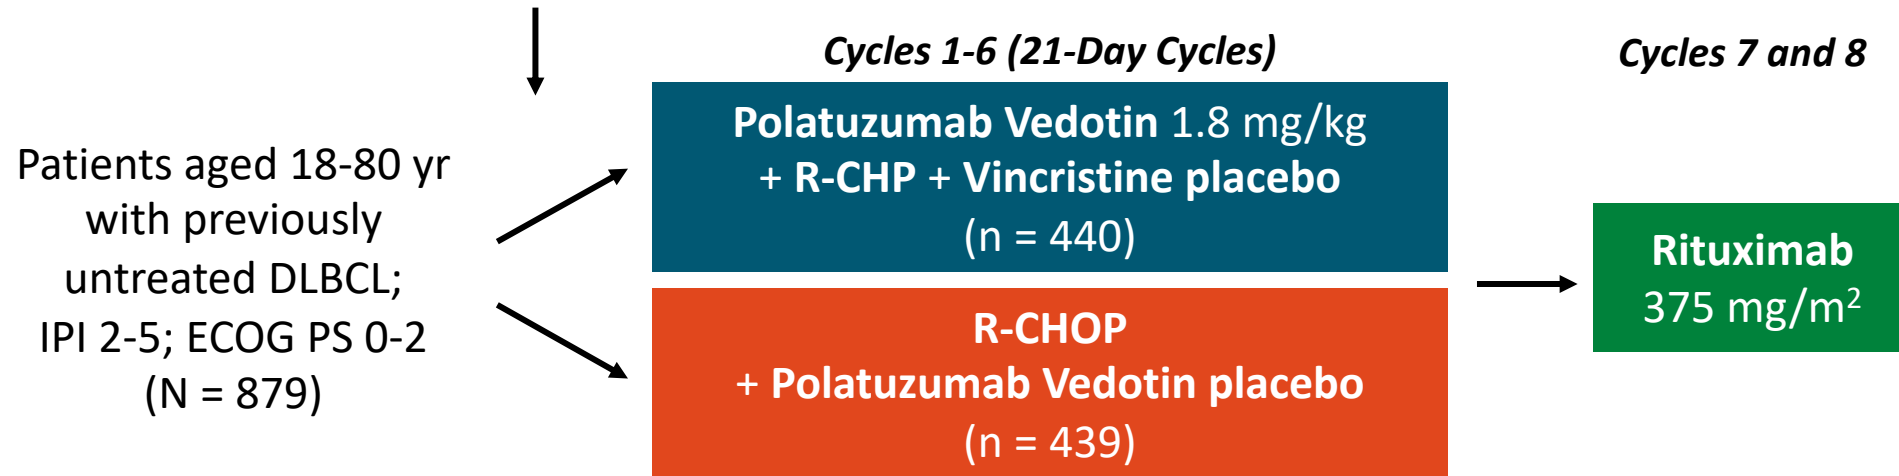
Cycles 1-6 (21-Day Cycles)

Cycles 7 and 8

Patients aged 18-80 yr with previously untreated DLBCL; IPI 2-5; ECOG PS 0-2 (N = 879)

Polatuzumab Vedotin 1.8 mg/kg + R-CHP + Vincristine placebo (n = 440)

R-CHOP + Polatuzumab Vedotin placebo (n = 439)

Rituximab $375 \text{ mg/m}^2$